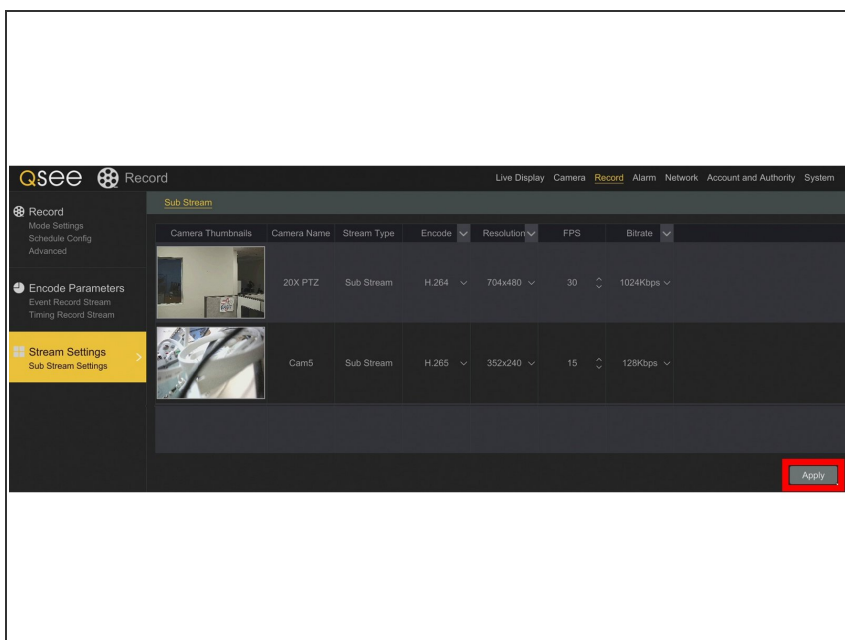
QSee Record

Live Display Camera Record Alarm Network Account and Authority System

Record
Mode Settings
Schedule Config
Advanced

Encode Parameters
Event Record Stream
Timing Record Stream

Stream Settings
Sub Stream Settings

Sub Stream

| Camera Thumbnails | Camera Name | Stream Type | Encode | Resolution | FPS | Bitrate |
|---|---|---|---|---|---|---|
| | 20X PTZ | Sub Stream | H.264 | 704x480 | 30 | 1024Kbps |
| | Cam5 | Sub Stream | H.265 | 352x240 | 15 | 128Kbps |

Apply